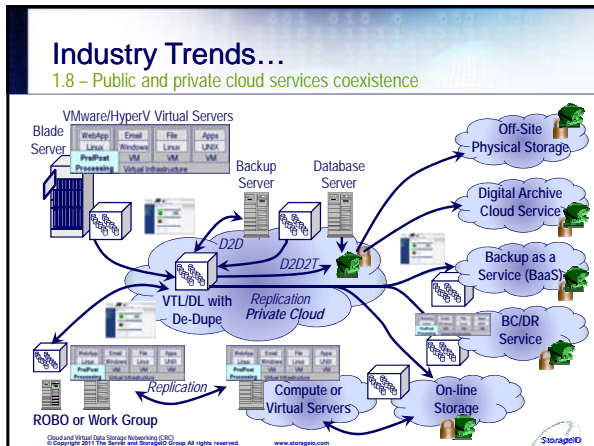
Industry Trends…
1.8 – Public and private cloud services coexistence

VMware/HyperV Virtual Servers

Blade Server

WebApp | Email | File | Apps
Linux | Windows | Linux | UNIX
Pre/Post Processing | VM | VM | VM
Virtual Infrastructure

Backup Server

Database Server

Off-Site Physical Storage

Digital Archive Cloud Service

Backup as a Service (BaaS)

BC/DR Service

On-line Storage

D2D

D2D2T

VTL/DL with De-Dupe

Replication Private Cloud

WebApp | Email | File | Apps
Linux | Windows | Linux | UNIX
Pre/Post Processing | VM | VM | VM

Replication

ROBO or Work Group

Compute or Virtual Servers

Cloud and Virtual Data Storage Networking (CRC)
© Copyright 2011 The Server and StorageIO Group All rights reserved.

www.storageio.com

StorageIO